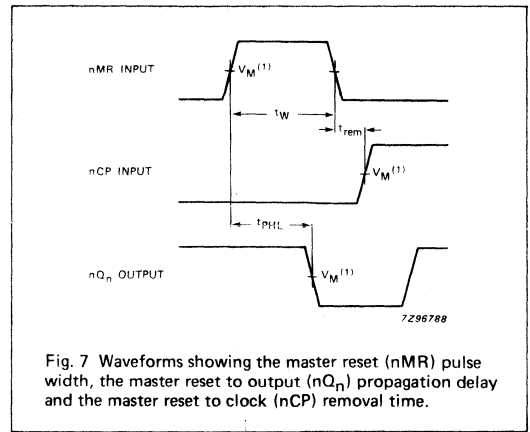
nMR INPUT

$V_M^{(1)}$

$t_W$

$t_{rem}$

nCP INPUT

$V_M^{(1)}$

$t_{PHL}$

$nQ_n$ OUTPUT

$V_M^{(1)}$

7Z96788

Fig. 7 Waveforms showing the master reset (nMR) pulse width, the master reset to output ($nQ_n$) propagation delay and the master reset to clock (nCP) removal time.